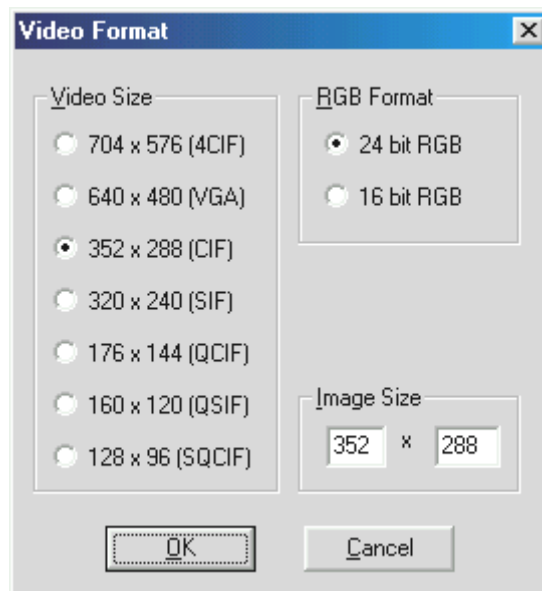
Video Format

Video Size
704 x 576 (4CIF)
640 x 480 (VGA)
352 x 288 (CIF)
320 x 240 (SIF)
176 x 144 (QCIF)
160 x 120 (QSIF)
128 x 96 (SQCIF)

RGB Format
24 bit RGB
16 bit RGB

Image Size
352 x 288

OK
Cancel